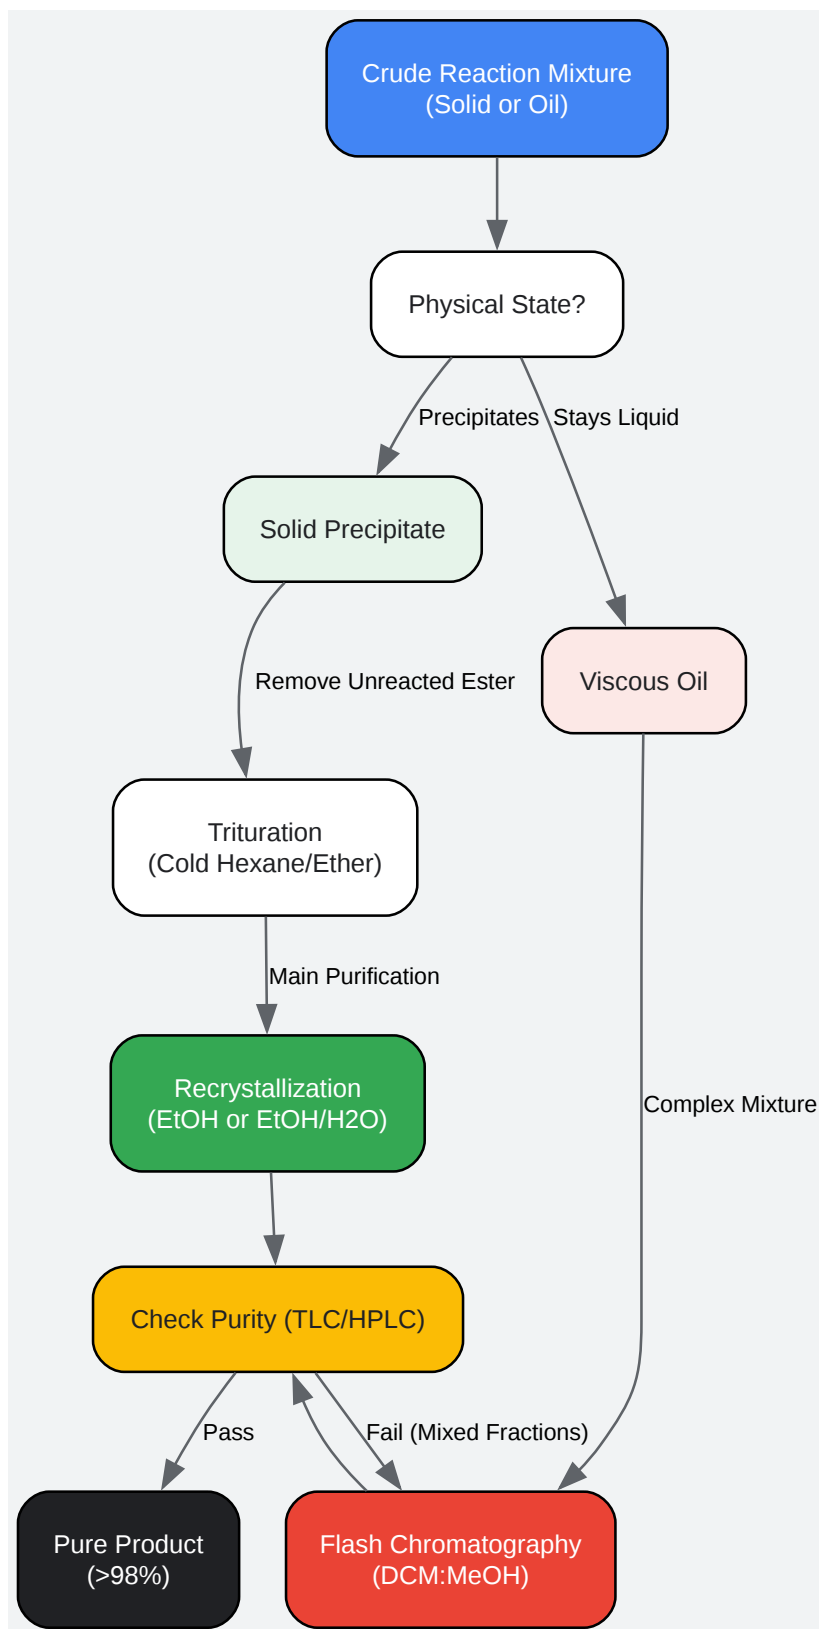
Crude Reaction Mixture
(Solid or Oil)

Physical State?

Precipitates

Stays Liquid

Solid Precipitate

Viscous Oil

Remove Unreacted Ester

Trituration
(Cold Hexane/Ether)

Main Purification

Recrystallization
(EtOH or EtOH/H2O)

Complex Mixture

Check Purity (TLC/HPLC)

Pass

Fail (Mixed Fractions)

Pure Product
(>98%)

Flash Chromatography
(DCM:MeOH)